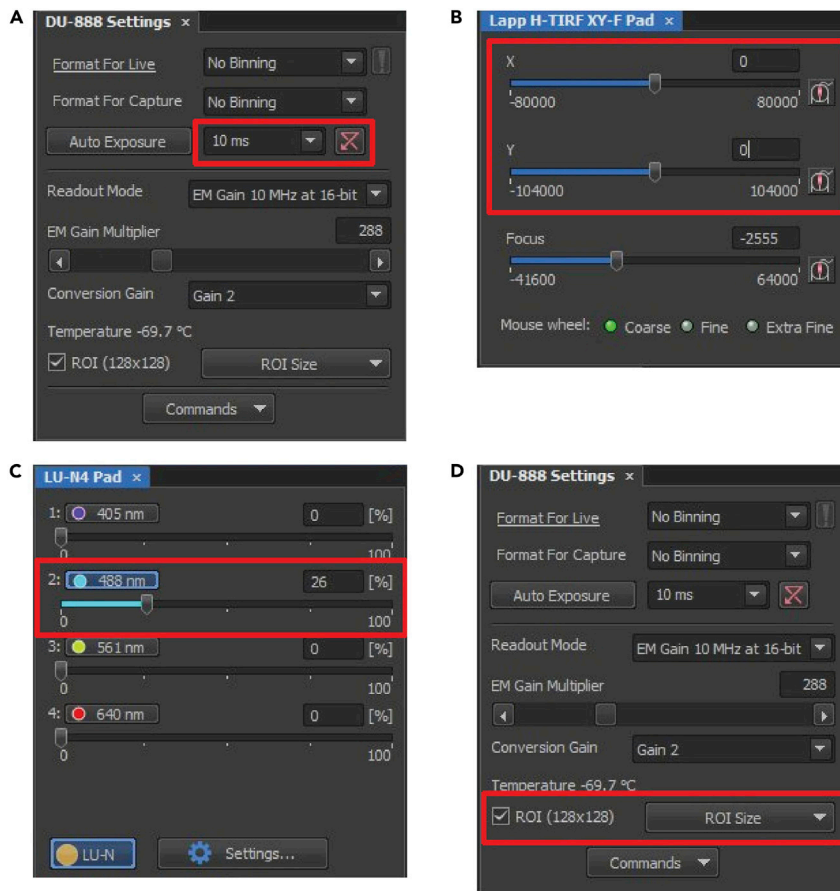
A

DU-888 Settings ×

Format For Live No Binning

Format For Capture No Binning

Auto Exposure 10 ms

Readout Mode EM Gain 10 MHz at 16-bit

EM Gain Multiplier 288

Conversion Gain Gain 2

Temperature -69.7 °C

ROI (128x128) ROI Size

Commands

B

Lapp H-TIRF XY-F Pad ×

X 0

-80000 80000

Y 0

-104000 104000

Focus -2555

-41600 64000

Mouse wheel: Coarse Fine Extra Fine

C

LU-N4 Pad ×

1: 405 nm 0 [%]

0 100

2: 488 nm 26 [%]

0 100

3: 561 nm 0 [%]

0 100

4: 640 nm 0 [%]

0 100

LU-N Settings...

D

DU-888 Settings ×

Format For Live No Binning

Format For Capture No Binning

Auto Exposure 10 ms

Readout Mode EM Gain 10 MHz at 16-bit

EM Gain Multiplier 288

Conversion Gain Gain 2

Temperature -69.7 °C

ROI (128x128) ROI Size

Commands